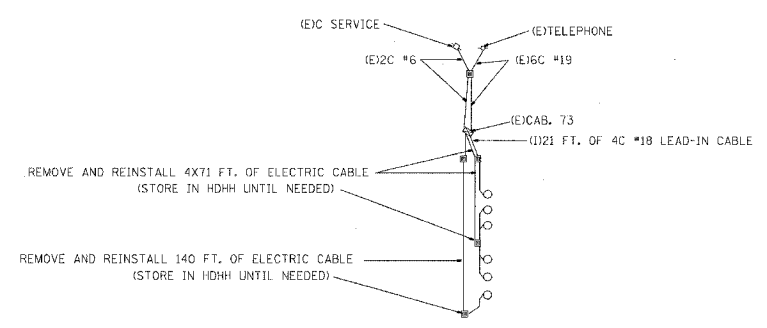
(E)C SERVICE

(E)TELEPHONE

(E)2C #6

(E)6C #19

(E)CAB. 73

(I)21 FT. OF 4C #18 LEAD-IN CABLE

REMOVE AND REINSTALL 4X71 FT. OF ELECTRIC CABLE
(STORE IN HDHH UNTIL NEEDED)

REMOVE AND REINSTALL 140 FT. OF ELECTRIC CABLE
(STORE IN HDHH UNTIL NEEDED)